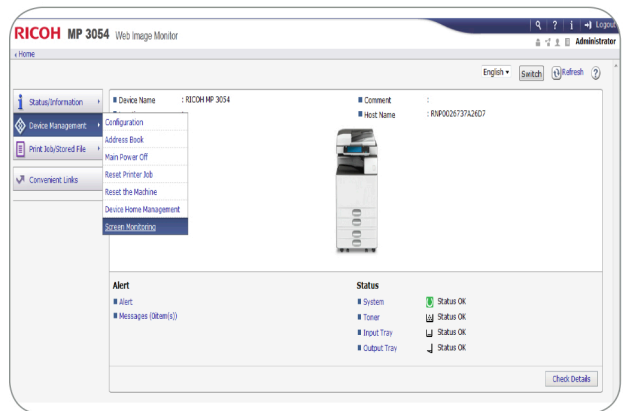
RICOH MP 3054 Web Image Monitor

Logout

Administrator

Home

English

Switch

Refresh

Status/Information

Device Management

Print Job/Stored File

Convenient Links

Device Name : RICOH MP 3054

Comment :

Host Name : RNP0026737A26D7

Configuration

Address Book

Main Power Off

Reset Printer Job

Reset the Machine

Device Home Management

Screen Monitoring

Alert

Alert

Messages (0item(s))

Status

System Status OK

Toner Status OK

Input Tray Status OK

Output Tray Status OK

Check Details